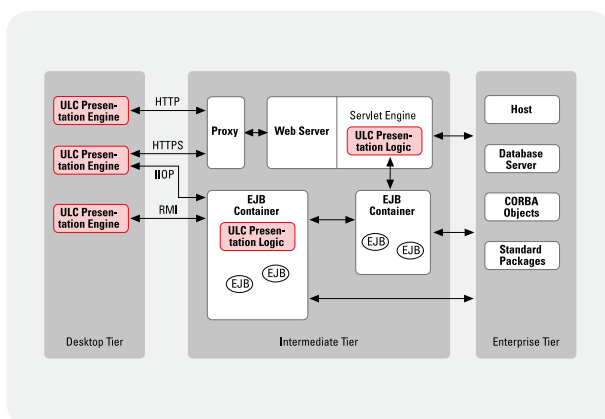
ULC Presentation Engine

ULC Presentation Engine

ULC Presentation Engine

HTTP

HTTPS

IIOP

RMI

Proxy

Web Server

Servlet Engine

ULC Presentation Logic

EJB Container

ULC Presentation Logic

EJB

EJB

EJB Container

EJB

EJB

Host

Database Server

CORBA Objects

Standard Packages

Desktop Tier

Intermediate Tier

Enterprise Tier